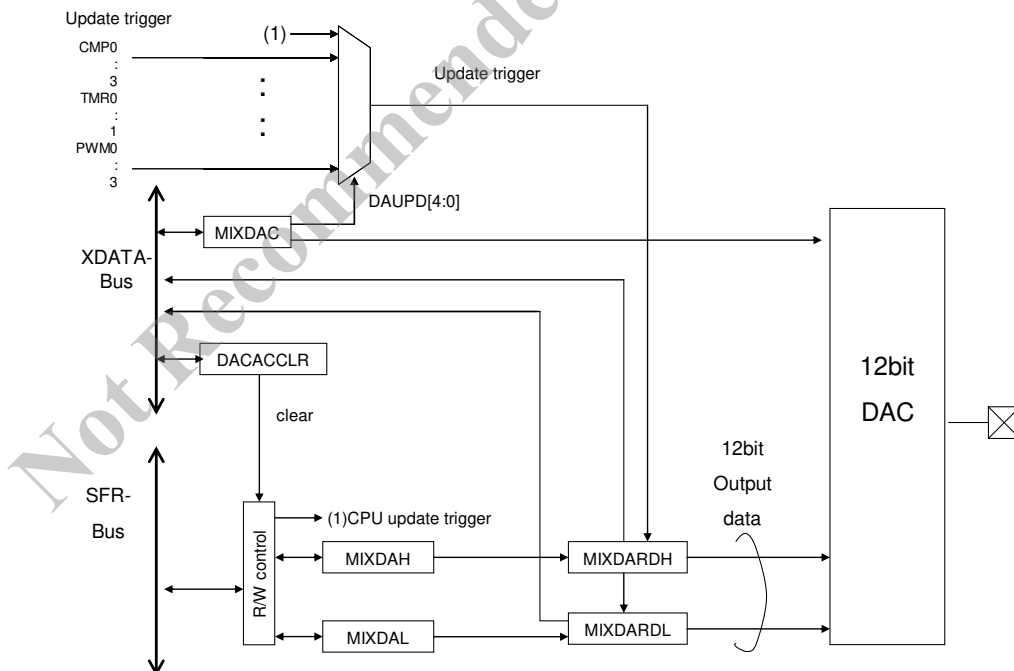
Update trigger

CMP0
:
3

TMR0
:
1

PWM0
:
3

(1)

Update trigger

DAUPD[4:0]

MIXDAC

XDATA-Bus

DACACCLR

clear

SFR-Bus

R/W control

(1)CPU update trigger

MIXDAH

MIXDAL

MIXDARDH

MIXDARDL

12bit Output data

12bit DAC

Not Recommended